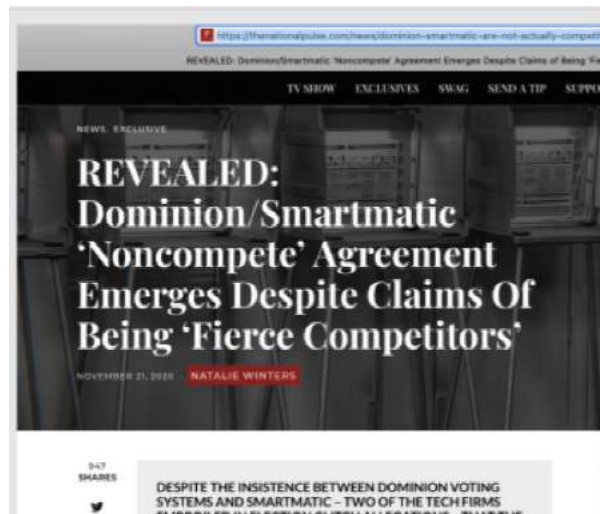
https://thenationalpulse.com/news/dominion-smartmatic-are-not-actually-competit

REVEALED: Dominion/Smartmatic 'Noncompete' Agreement Emerges Despite Claims of Being 'Fie

TV SHOW EXCLUSIVES SWAG SEND A TIP SUPPO

NEWS, EXCLUSIVE

REVEALED: Dominion/Smartmatic 'Noncompete' Agreement Emerges Despite Claims Of Being 'Fierce Competitors'

NOVEMBER 21, 2020 NATALIE WINTERS

547 SHARES

DESPITE THE INSISTENCE BETWEEN DOMINION VOTING SYSTEMS AND SMARTMATIC – TWO OF THE TECH FIRMS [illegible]